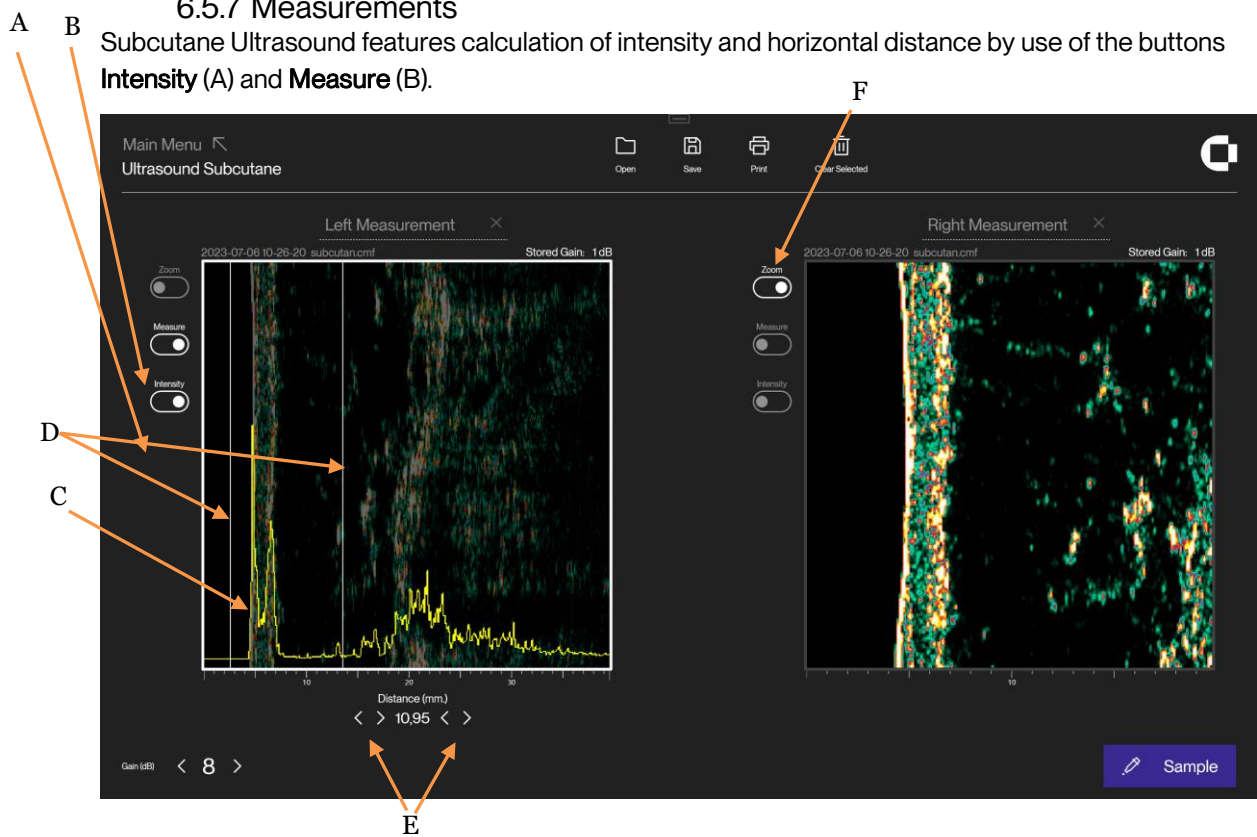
A B 6.5.7 Measurements

Subcutane Ultrasound features calculation of intensity and horizontal distance by use of the buttons **Intensity** (A) and **Measure** (B).

F

Main Menu ↖
Ultrasound Subcutane

Open Save Print Clear Selected

Left Measurement ×
2023-07-06 10-26-20 subcutan.cmf Stored Gain: 1 dB

Zoom
Measure
Intensity

D

C

10 20 30
Distance (mm.)
< > 10,95 < >

Gain (dB) < 8 >

Right Measurement ×
2023-07-06 10-26-20 subcutan.cmf Stored Gain: 1 dB

Zoom
Measure
Intensity

10

Sample

E